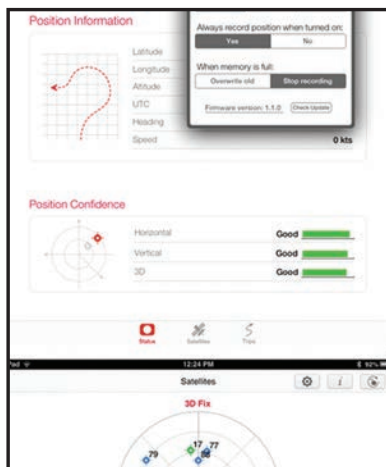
Position Information

Latitude
Longitude
Altitude
UTC
Heading
Speed

0 kts

Always record position when turned on:
Yes
No

When memory is full:
Overwrite old
Stop recording

Firmware version: 1.1.0
Check Update

Position Confidence

Horizontal
Good
Vertical
Good
3D
Good

Status
Satellites
Trips

iPad
12:24 PM
92%

Satellites

3D Fix

79
17
77